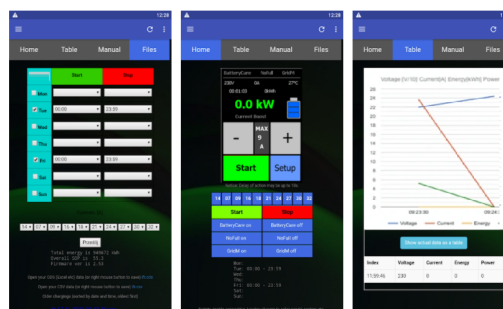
12:28

Home | Table | Manual | Files

Start | Stop

Mon
Tue 00:00 23:59
Wed
Thu
Fri 00:00 23:59
Sat
Sun

14 | 07 | 09 | 14 | 16 | 19 | 21 | 23

Posielj

Total energy is 9kWh
Overall SOC is 11.1
Firmware ver is 2.54

12:28

Home | Table | Manual | Files

BatteryCare | NoFall | GridM
230V | 0A | 27°C
00:03:33

0.0 kW

Current Boost

-
MAX
9
A
+

Start | Setup

14 | 07 | 09 | 14 | 16 | 19 | 21 | 23 | 28

Start | Stop
BatteryCare on | BatteryCare off
NoFall on | NoFall off
GridM on | GridM off

Mon:
Tue: 00:00 - 23:59
Wed:
Thu:
Fri: 00:00 - 23:59
Sat:
Sun:

12:28

Home | Table | Manual | Files

Voltage (V/10) Current(A) Energy(kWh) Power

24
22
20
18
16
14
12
10
8
6
4
2
0

00:23:30 | 00:24:1

Voltage | Current | Energy

Show actual data as a table

| Index | Voltage | Current | Energy | Power |
|---|---|---|---|---|
| 11:59:46 | 230 | 0 | 0 | 0 |